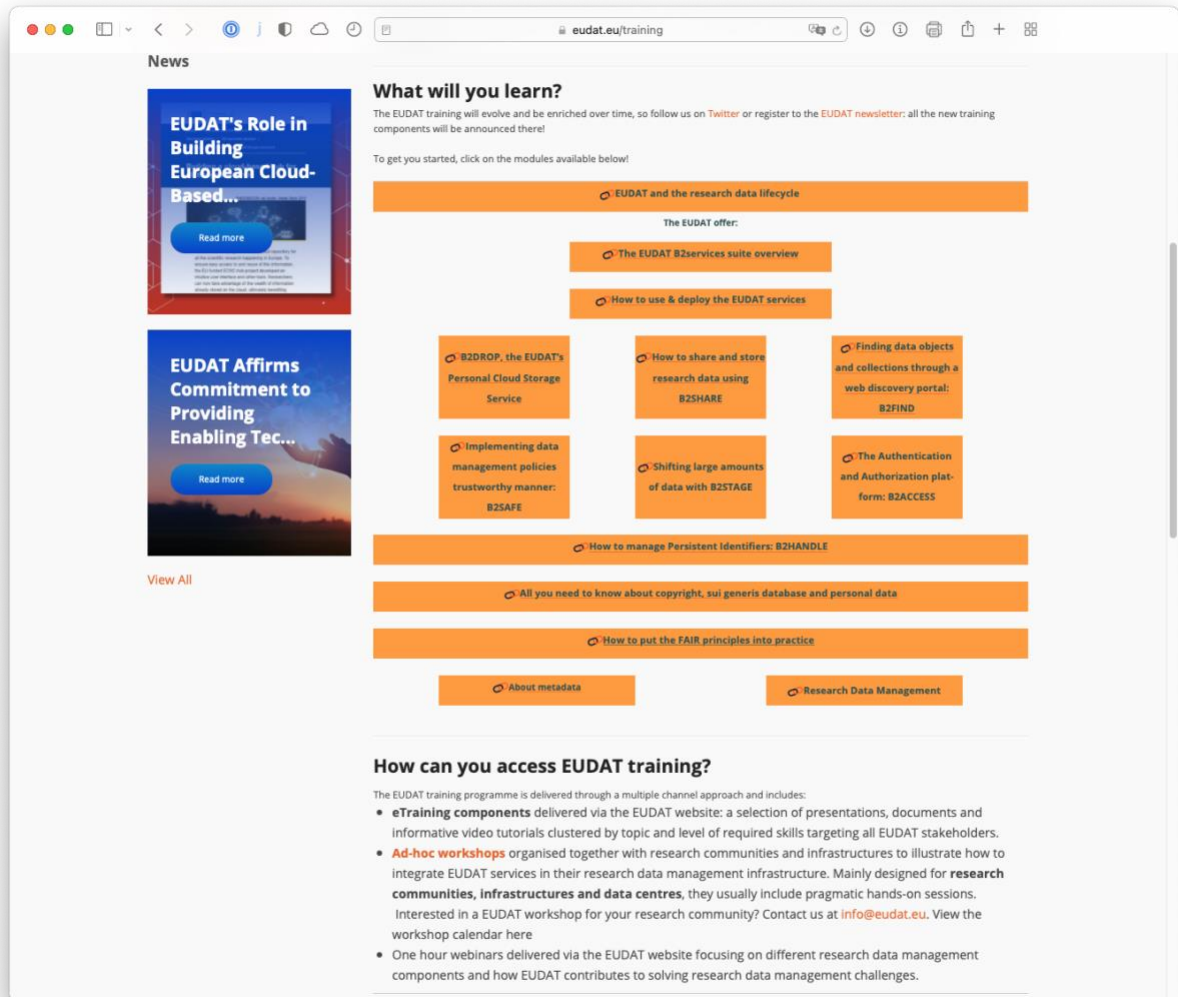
eudat.eu/training

News

EUDAT's Role in Building European Cloud-Based...

Read more

EUDAT Affirms Commitment to Providing Enabling Tec...

Read more

View All

What will you learn?

The EUDAT training will evolve and be enriched over time, so follow us on Twitter or register to the EUDAT newsletter: all the new training components will be announced there!

To get you started, click on the modules available below!

EUDAT and the research data lifecycle

The EUDAT offer:

The EUDAT B2services suite overview

How to use & deploy the EUDAT services

B2DROP, the EUDAT's Personal Cloud Storage Service

How to share and store research data using B2SHARE

Finding data objects and collections through a web discovery portal: B2FIND

Implementing data management policies trustworthy manner: B2SAFE

Shifting large amounts of data with B2STAGE

The Authentication and Authorization platform: B2ACCESS

How to manage Persistent Identifiers: B2HANDLE

All you need to know about copyright, sui generis database and personal data

How to put the FAIR principles into practice

About metadata

Research Data Management

How can you access EUDAT training?

The EUDAT training programme is delivered through a multiple channel approach and includes:

• eTraining components delivered via the EUDAT website: a selection of presentations, documents and informative video tutorials clustered by topic and level of required skills targeting all EUDAT stakeholders.
• Ad-hoc workshops organised together with research communities and infrastructures to illustrate how to integrate EUDAT services in their research data management infrastructure. Mainly designed for research communities, infrastructures and data centres, they usually include pragmatic hands-on sessions. Interested in a EUDAT workshop for your research community? Contact us at info@eudat.eu. View the workshop calendar here
• One hour webinars delivered via the EUDAT website focusing on different research data management components and how EUDAT contributes to solving research data management challenges.